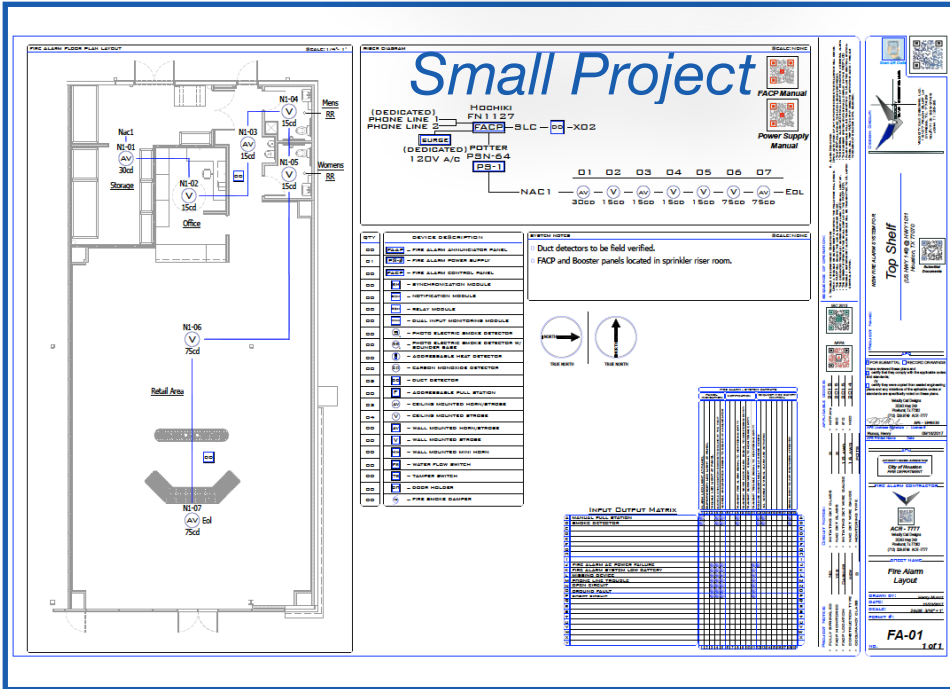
FIRE ALARM FLOOR PLAN LAYOUT

SCALE: 1/16" = 1'

Mens
RR

Womens
RR

Nac1
N1-01
AV
30cd

Storage

N1-02
V
15cd

Office

N1-03
AV
15cd

N1-04
V
15cd

N1-05
V
15cd

DD

N1-06
V
75cd

Retail Area

DD

N1-07
AV
Eol
75cd

RISER DIAGRAM

SCALE: NONE

Small Project

FACP Manual

Power Supply Manual

(DEDICATED)
PHONE LINE 1
PHONE LINE 2

HOCHIKI
FN1127
FACP
SLC
DD
X02

SURGE

(DEDICATED)
120V A/C

POTTER
PSN-64
PS-1

NAC1

01 02 03 04 05 06 07

AV V AV V V V AV

30cd 15cd 15cd 15cd 15cd 75cd 75cd

EOL

| QTY | DEVICE DESCRIPTION |
|---|---|
| 00 | FAAP - FIRE ALARM ANNUNCIATOR PANEL |
| 01 | PS-1 - FIRE ALARM POWER SUPPLY |
| 00 | FACP - FIRE ALARM CONTROL PANEL |
| 00 | SYNCHRONIZATION MODULE |
| 00 | NOTIFICATION MODULE |
| 00 | RELAY MODULE |
| 00 | DUAL INPUT MONITORING MODULE |
| 00 | PHOTO ELECTRIC SMOKE DETECTOR |
| 00 | PHOTO ELECTRIC SMOKE DETECTOR W/ SOUNDER BASE |
| 00 | ADDRESSABLE HEAT DETECTOR |
| 00 | CARBON MONOXIDE DETECTOR |
| 02 | DUCT DETECTOR |
| 00 | ADDRESSABLE PULL STATION |
| 03 | CEILING MOUNTED HORN/STROBE |
| 04 | CEILING MOUNTED STROBE |
| 00 | WALL MOUNTED HORN/STROBE |
| 00 | WALL MOUNTED STROBE |
| 00 | WALL MOUNTED MINI HORN |
| 00 | WATER FLOW SWITCH |
| 00 | TAMPER SWITCH |
| 00 | DOOR HOLDER |
| 00 | FIRE SMOKE DAMPER |

SYSTEM NOTES

SCALE: NONE

· Duct detectors to be field verified.
· FACP and Booster panels located in sprinkler riser room.

NORTH
TRUE NORTH

TRUE NORTH

Input Output Matrix

MANUAL PULL STATION
SMOKE DETECTOR
FIRE ALARM AC POWER FAILURE
FIRE ALARM SYSTEM LOW BATTERY
MISSING DEVICE
MODULE LINE TROUBLE
OPEN CIRCUIT
GROUND FAULT
SHORT CIRCUIT

Top Shelf

Fire Alarm Layout

City of Houston

ACR - 7777

FA-01

1 of 1